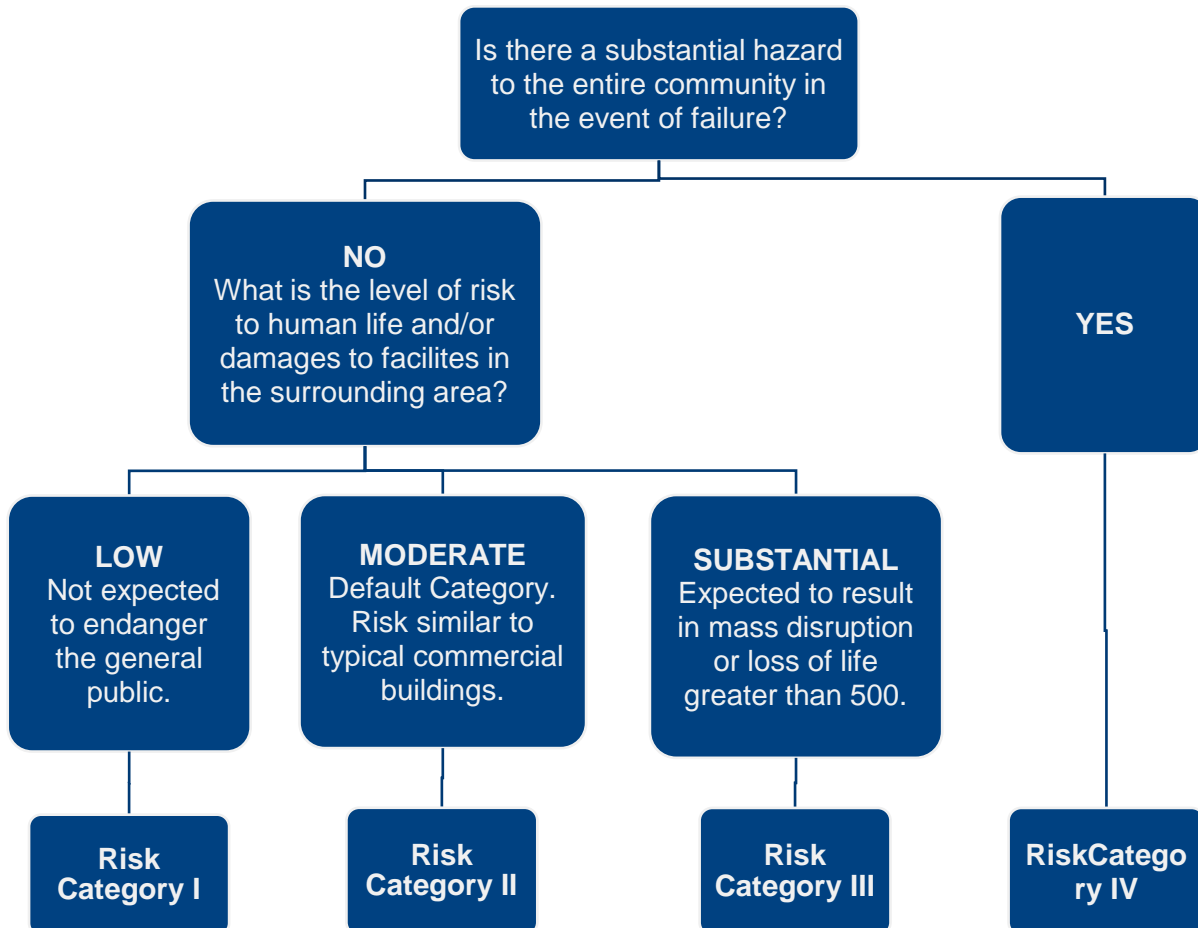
Is there a substantial hazard to the entire community in the event of failure?

NO
What is the level of risk to human life and/or damages to facilites in the surrounding area?

YES

LOW
Not expected to endanger the general public.

MODERATE
Default Category. Risk similar to typical commercial buildings.

SUBSTANTIAL
Expected to result in mass disruption or loss of life greater than 500.

Risk Category I

Risk Category II

Risk Category III

RiskCatego ry IV